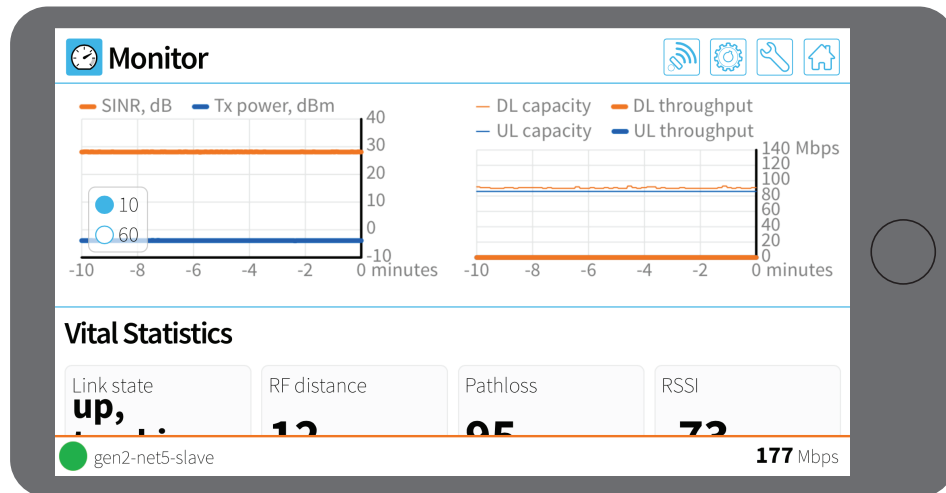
Monitor

SINR, dB
Tx power, dBm
40
30
20
10
0
-10
10
60
-10 -8 -6 -4 -2 0 minutes

DL capacity
DL throughput
UL capacity
UL throughput
140 Mbps
120
100
80
60
40
20
0
-10 -8 -6 -4 -2 0 minutes

Vital Statistics

Link state
up,
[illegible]

RF distance
12

Pathloss
95

RSSI
-73

gen2-net5-slave
177 Mbps